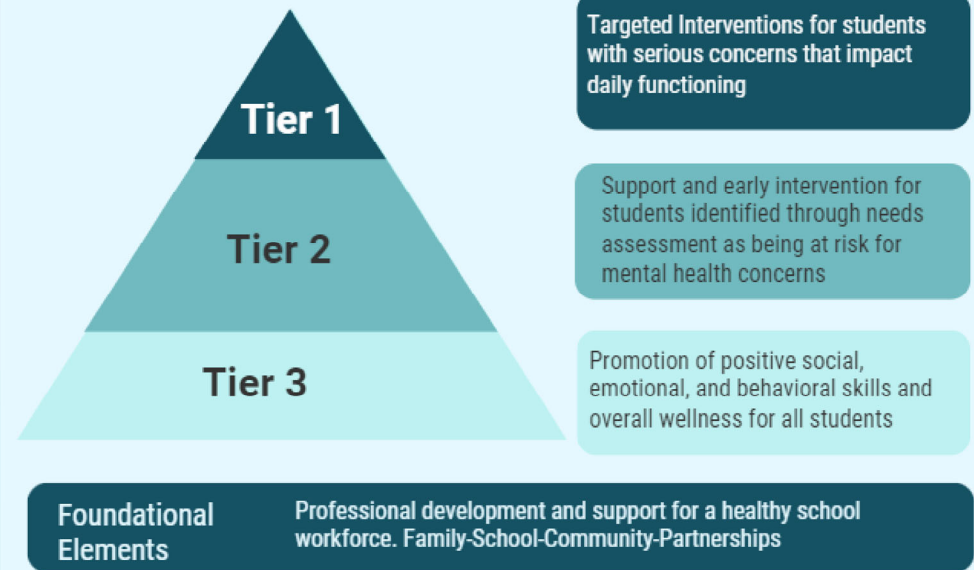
Tier 1

Targeted Interventions for students with serious concerns that impact daily functioning

Tier 2

Support and early intervention for students identified through needs assessment as being at risk for mental health concerns

Tier 3

Promotion of positive social, emotional, and behavioral skills and overall wellness for all students

Foundational Elements

Professional development and support for a healthy school workforce. Family-School-Community-Partnerships